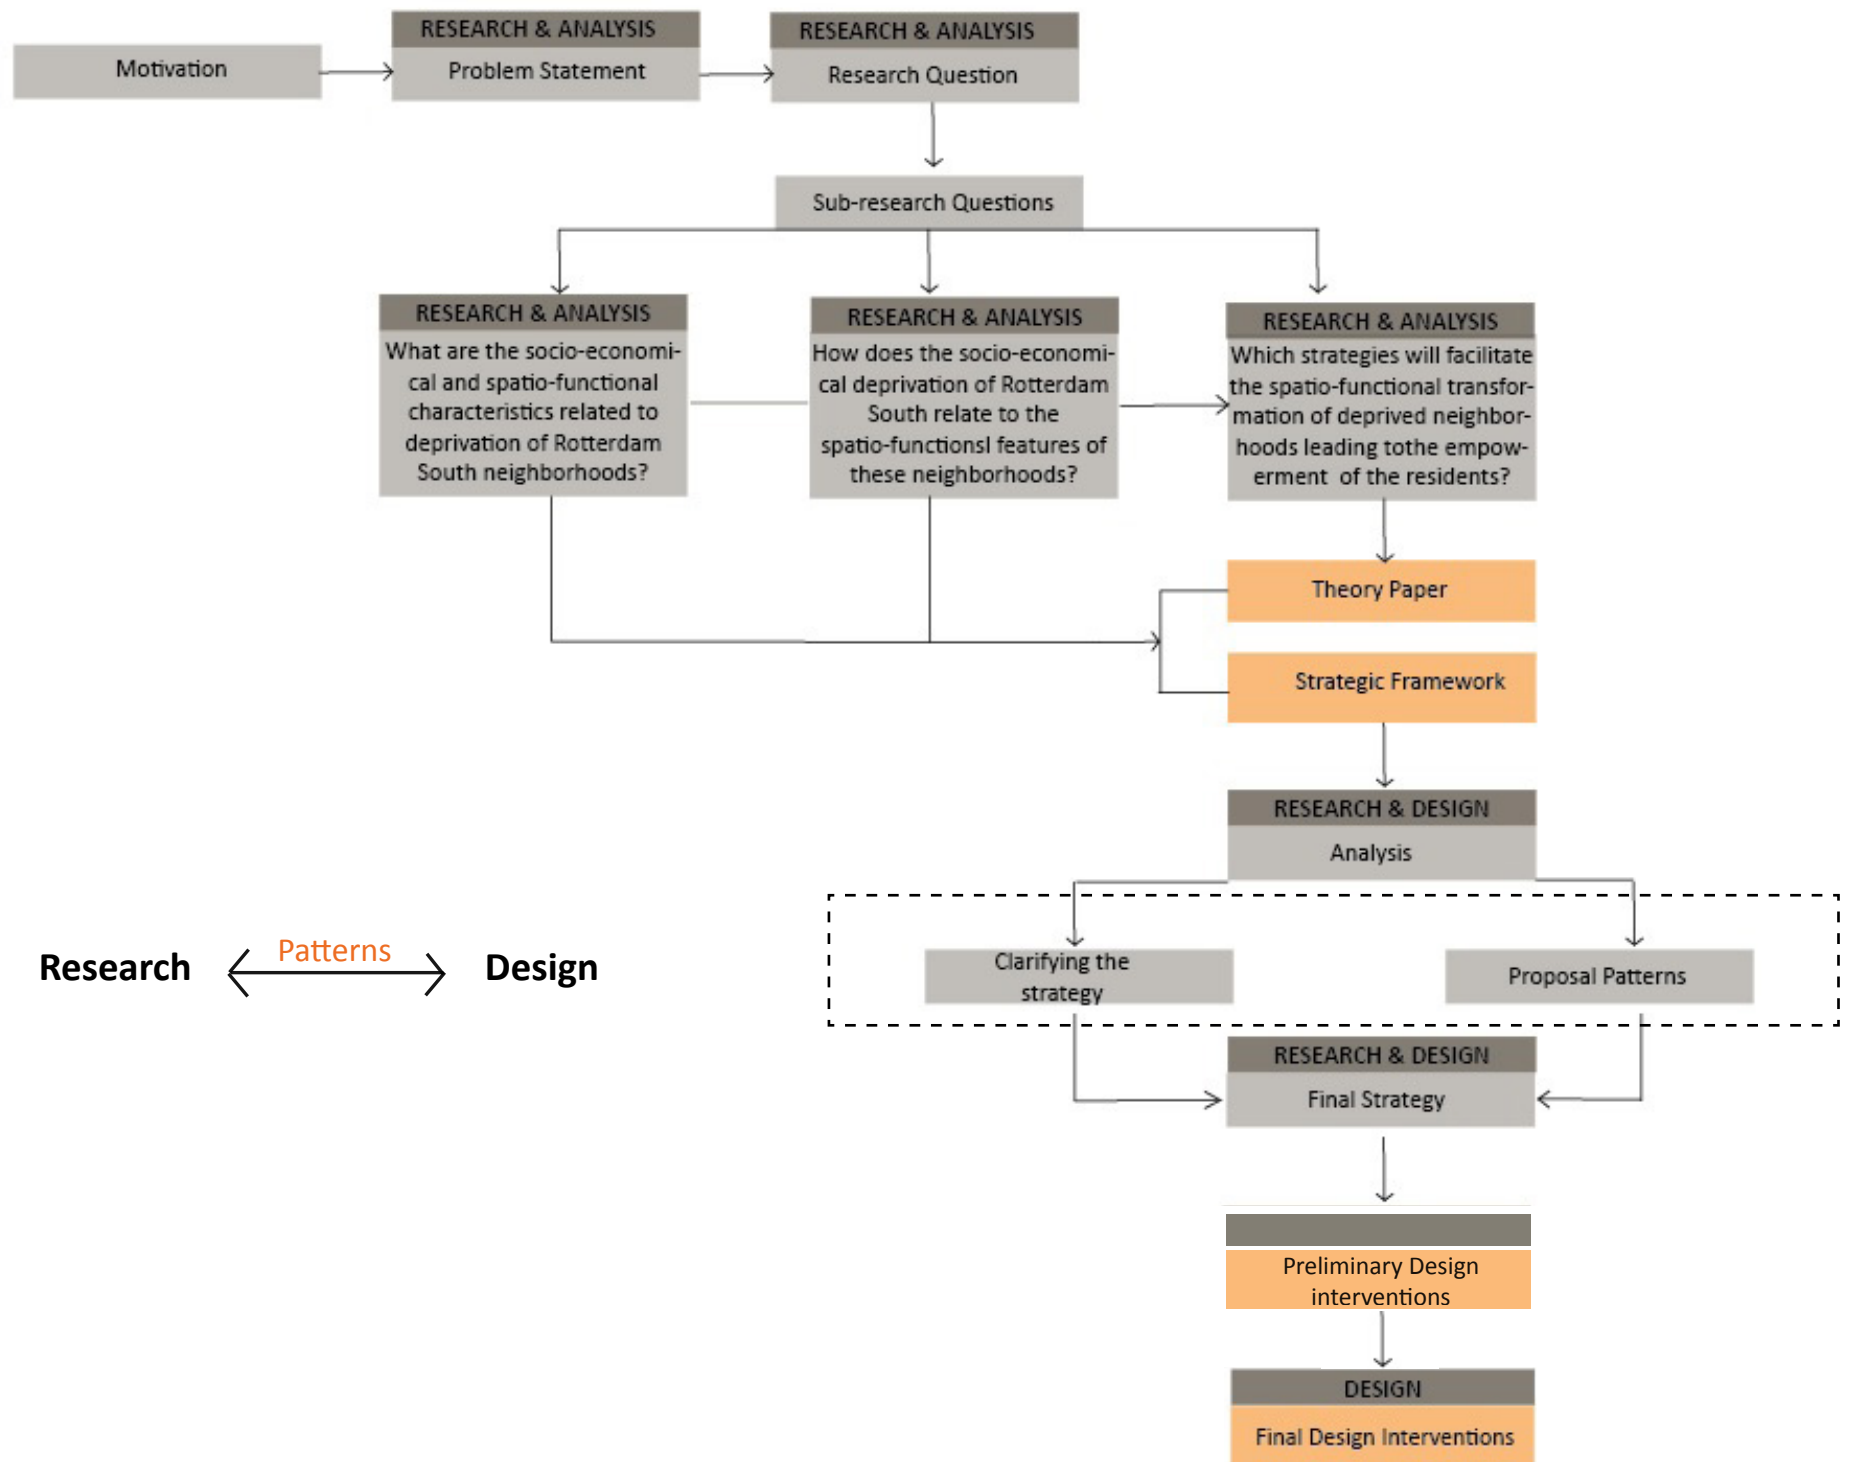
Motivation

RESEARCH & ANALYSIS
Problem Statement

RESEARCH & ANALYSIS
Research Question

Sub-research Questions

RESEARCH & ANALYSIS
What are the socio-economical and spatio-functional characteristics related to deprivation of Rotterdam South neighborhoods?

RESEARCH & ANALYSIS
How does the socio-economical deprivation of Rotterdam South relate to the spatio-functionsl features of these neighborhoods?

RESEARCH & ANALYSIS
Which strategies will facilitate the spatio-functional transformation of deprived neighborhoods leading tothe empowerment of the residents?

Theory Paper

Strategic Framework

RESEARCH & DESIGN
Analysis

Research Patterns Design

Clarifying the strategy

Proposal Patterns

RESEARCH & DESIGN
Final Strategy

Preliminary Design interventions

DESIGN
Final Design Interventions